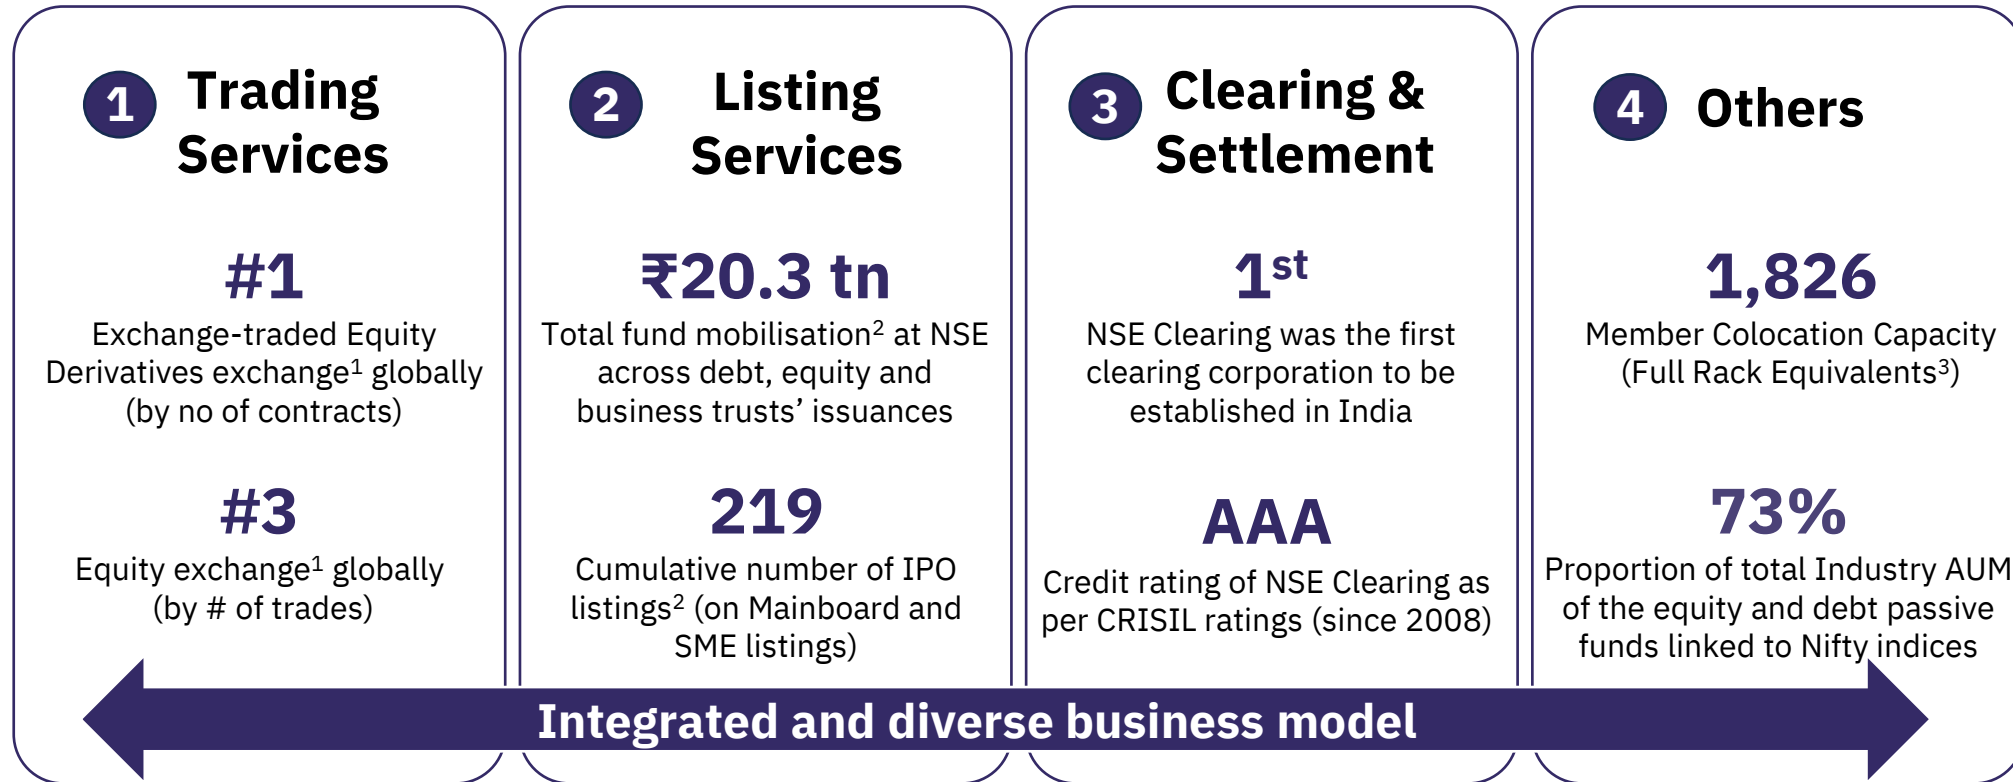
1 Trading Services

#1
Exchange-traded Equity Derivatives exchange$^1$ globally (by no of contracts)

#3
Equity exchange$^1$ globally (by # of trades)

2 Listing Services

₹20.3 tn
Total fund mobilisation$^2$ at NSE across debt, equity and business trusts' issuances

219
Cumulative number of IPO listings$^2$ (on Mainboard and SME listings)

3 Clearing & Settlement

1$^{st}$
NSE Clearing was the first clearing corporation to be established in India

AAA
Credit rating of NSE Clearing as per CRISIL ratings (since 2008)

4 Others

1,826
Member Colocation Capacity (Full Rack Equivalents$^3$)

73%
Proportion of total Industry AUM of the equity and debt passive funds linked to Nifty indices

Integrated and diverse business model